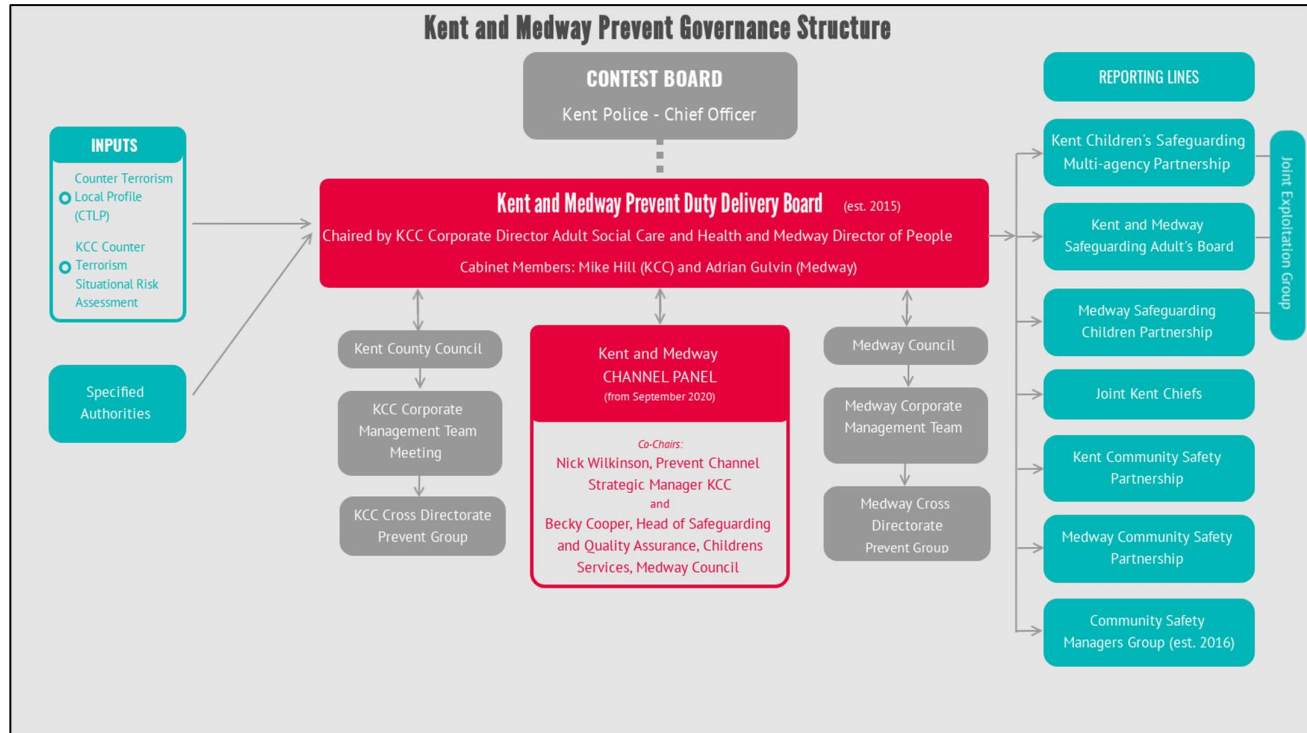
Kent and Medway Prevent Governance Structure

CONTEST BOARD
Kent Police - Chief Officer

INPUTS
Counter Terrorism Local Profile (CTLP)
KCC Counter Terrorism Situational Risk Assessment

Specified Authorities

Kent and Medway Prevent Duty Delivery Board (est. 2015)
Chaired by KCC Corporate Director Adult Social Care and Health and Medway Director of People
Cabinet Members: Mike Hill (KCC) and Adrian Gulvin (Medway)

Kent County Council
KCC Corporate Management Team Meeting
KCC Cross Directorate Prevent Group

Kent and Medway CHANNEL PANEL (from September 2020)
Co-Chairs:
Nick Wilkinson, Prevent Channel Strategic Manager KCC
and
Becky Cooper, Head of Safeguarding and Quality Assurance, Childrens Services, Medway Council

Medway Council
Medway Corporate Management Team
Medway Cross Directorate Prevent Group

REPORTING LINES
Kent Children's Safeguarding Multi-agency Partnership
Kent and Medway Safeguarding Adult's Board
Medway Safeguarding Children Partnership
Joint Kent Chiefs
Kent Community Safety Partnership
Medway Community Safety Partnership
Community Safety Managers Group (est. 2016)

Joint Exploitation Group